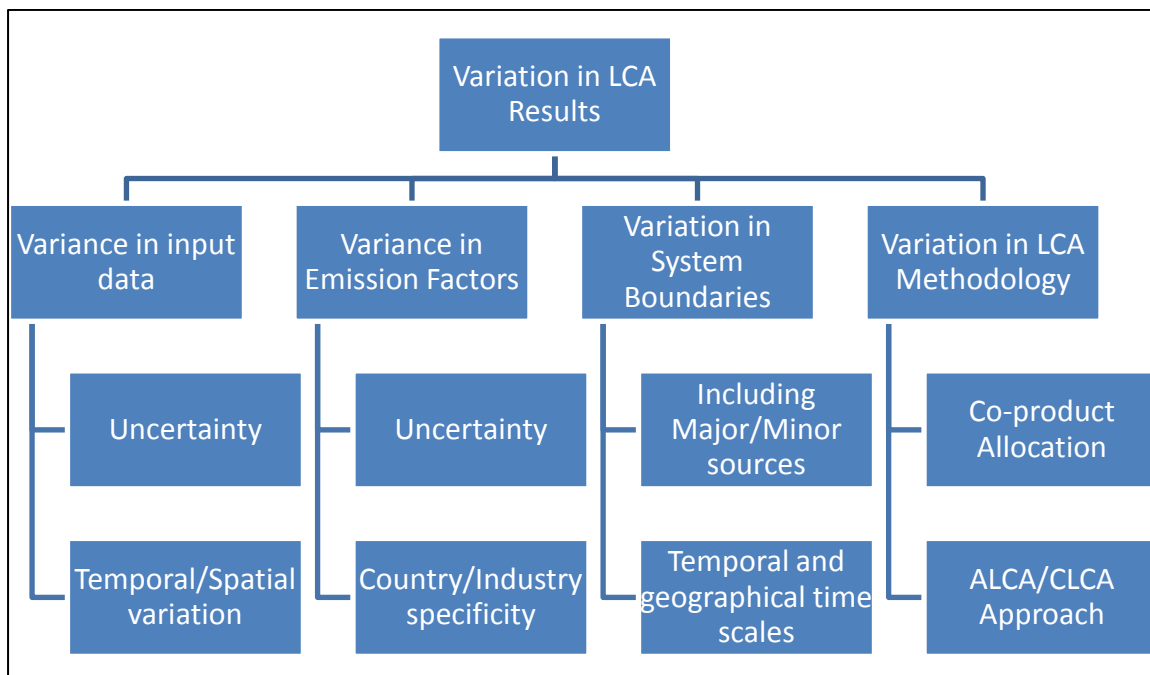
Variation in LCA Results

Variance in input data

Uncertainty

Temporal/Spatial variation

Variance in Emission Factors

Uncertainty

Country/Industry specificity

Variation in System Boundaries

Including Major/Minor sources

Temporal and geographical time scales

Variation in LCA Methodology

Co-product Allocation

ALCA/CLCA Approach